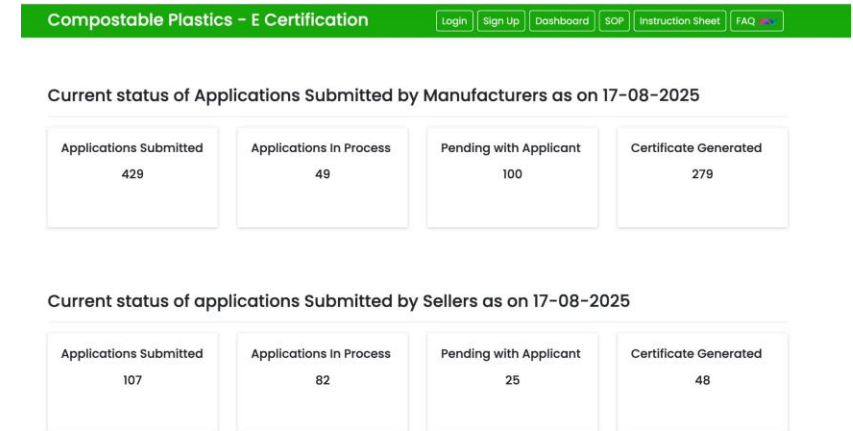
Compostable Plastics - E Certification

Login Sign Up Dashboard SOP Instruction Sheet FAQ

Current status of Applications Submitted by Manufacturers as on 17-08-2025

Applications Submitted
429

Applications In Process
49

Pending with Applicant
100

Certificate Generated
279

Current status of applications Submitted by Sellers as on 17-08-2025

Applications Submitted
107

Applications In Process
82

Pending with Applicant
25

Certificate Generated
48